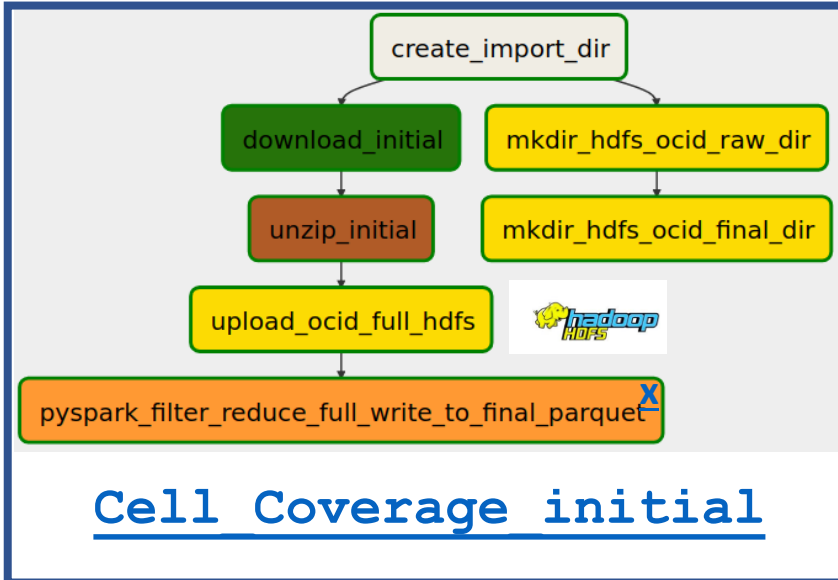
create_import_dir

download_initial

mkdir_hdfs_ocid_raw_dir

unzip_initial

mkdir_hdfs_ocid_final_dir

upload_ocid_full_hdfs

hadoop HDFS

pyspark_filter_reduce_full_write_to_final_parquet

X

Cell_Coverage_initial